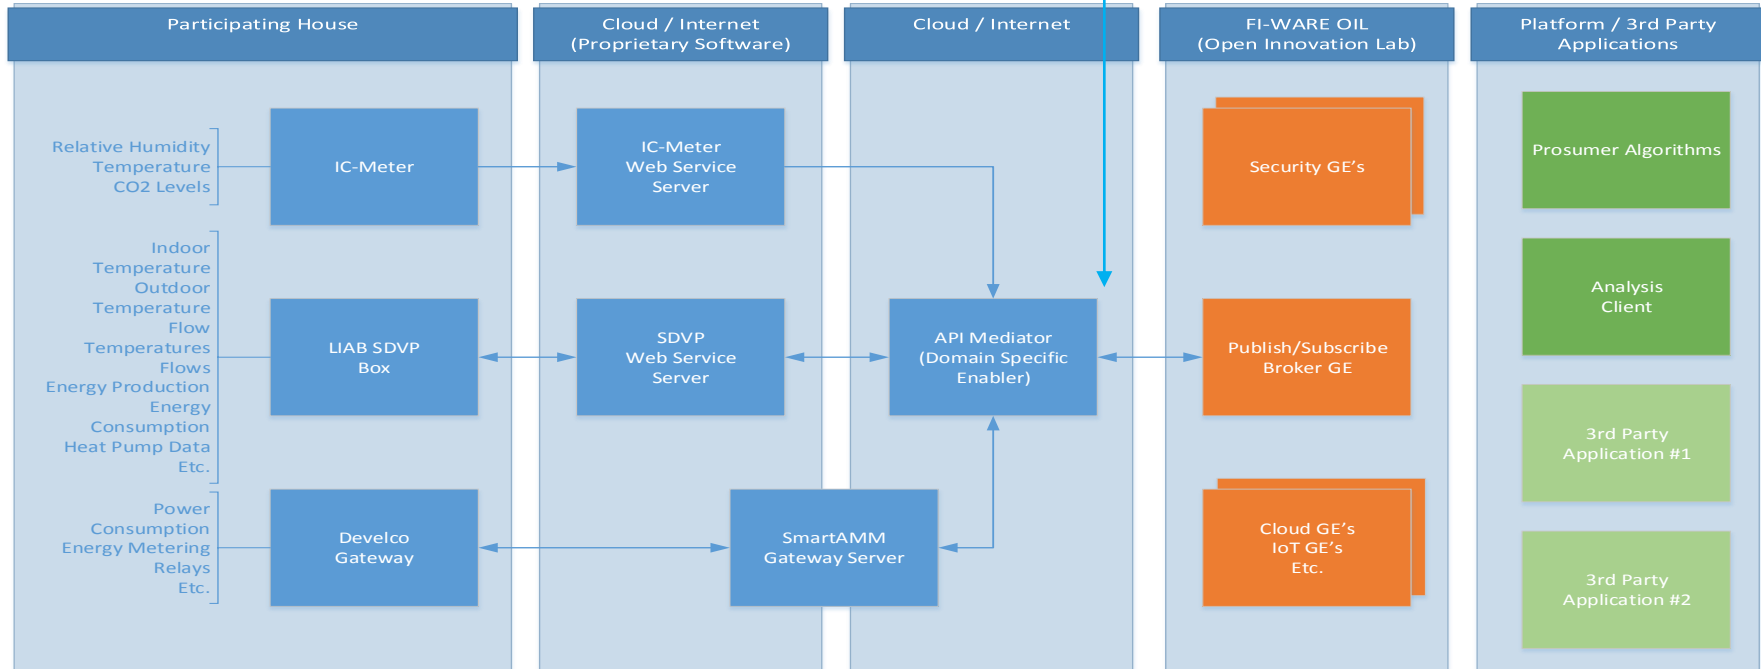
Participating House

Relative Humidity
Temperature
CO2 Levels

IC-Meter

Indoor
Temperature
Outdoor
Temperature
Flow
Temperatures
Flows
Energy Production
Energy
Consumption
Heat Pump Data
Etc.

LIAB SDVP
Box

Power
Consumption
Energy Metering
Relays
Etc.

Develco
Gateway

Cloud / Internet
(Proprietary Software)

IC-Meter
Web Service
Server

SDVP
Web Service
Server

SmartAMM
Gateway Server

Cloud / Internet

API Mediator
(Domain Specific
Enabler)

FI-WARE OIL
(Open Innovation Lab)

Security GE's

Publish/Subscribe
Broker GE

Cloud GE's
IoT GE's
Etc.

Platform / 3rd Party
Applications

Prosumer Algorithms

Analysis
Client

3rd Party
Application #1

3rd Party
Application #2